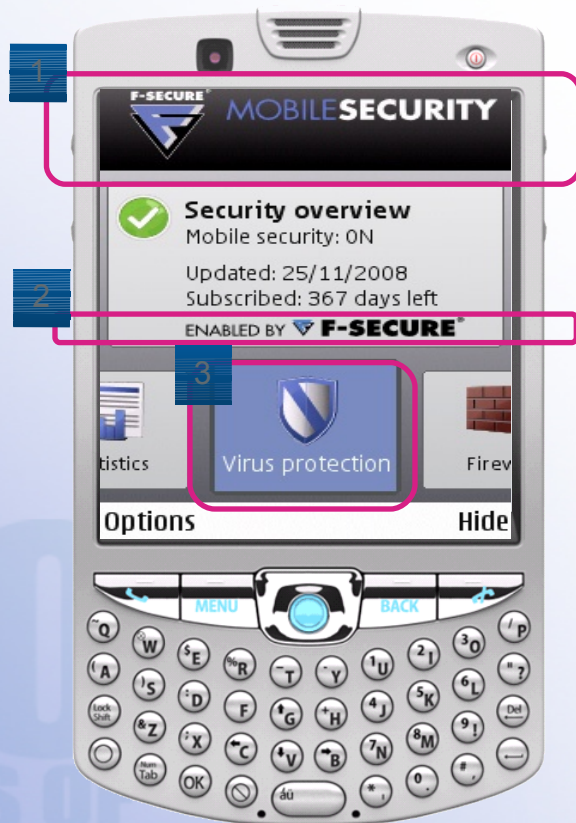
1

F-SECURE® MOBILESECURITY

Security overview
Mobile security: ON

Updated: 25/11/2008
Subscribed: 367 days left

2

ENABLED BY F-SECURE®

3

tistics

Virus protection

Firev

Options

Hide

MENU

BACK

Q W E R T Y U I O P

A S D F G H J K L ?

Lock Shift Z X C V B N M ! Del

Num Tab OK áü , .